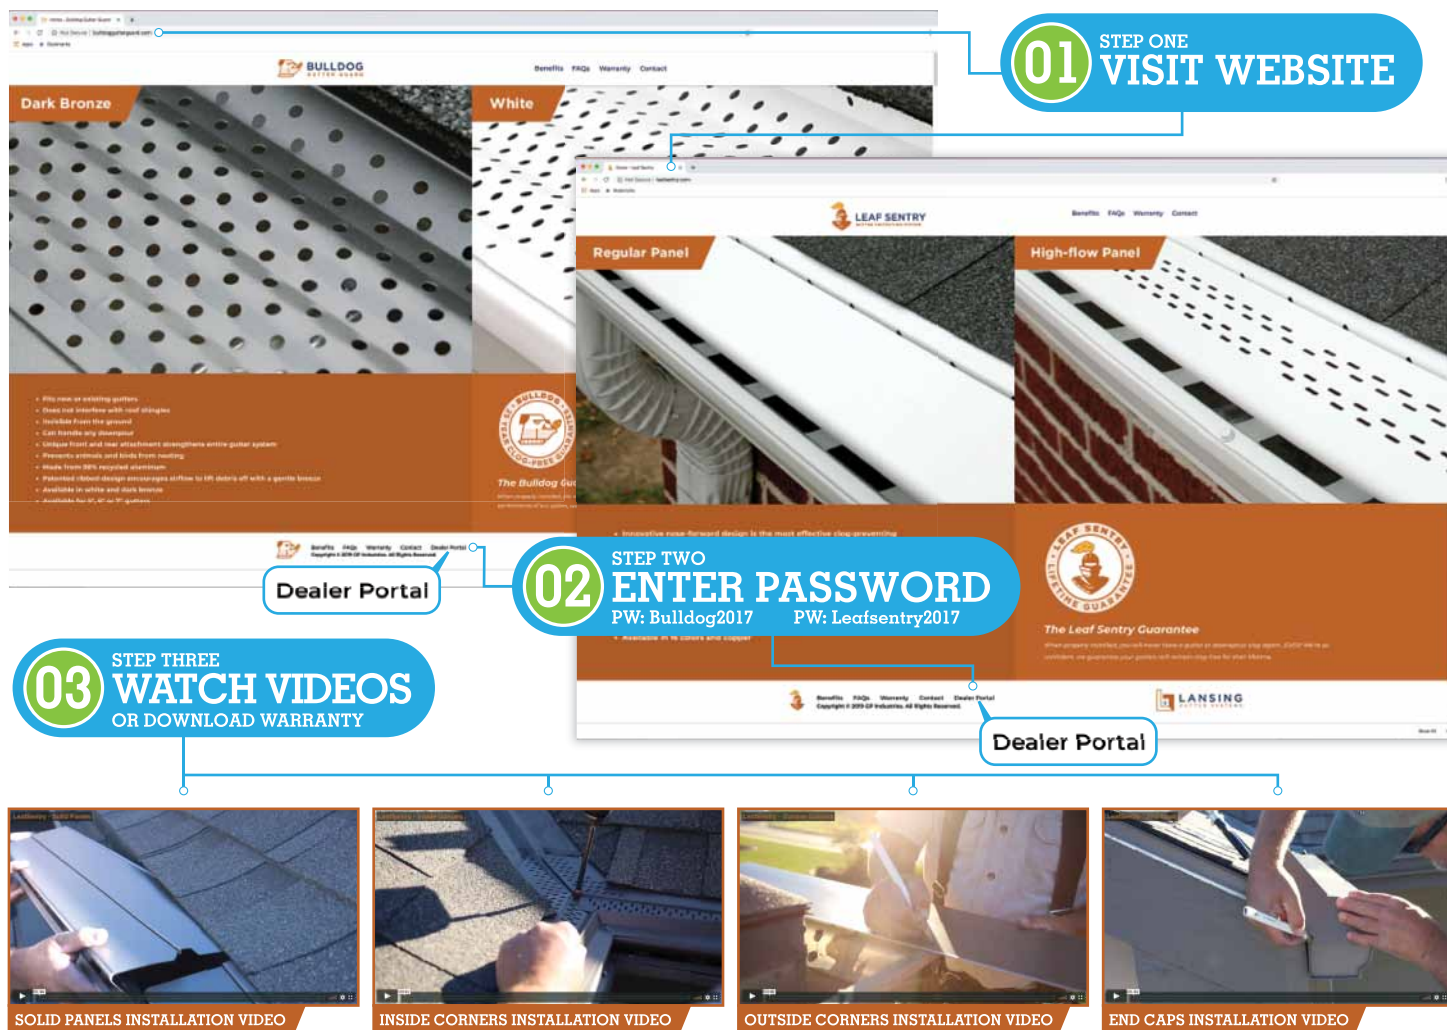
01 STEP ONE
VISIT WEBSITE

BULLDOG
GUTTER GUARD

Benefits FAQs Warranty Contact

Dark Bronze

White

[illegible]

The Bulldog Gu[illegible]

Benefits FAQs Warranty Contact Dealer Portal

Dealer Portal

LEAF SENTRY

Benefits FAQs Warranty Contact

Regular Panel

High-flow Panel

The Leaf Sentry Guarantee

02 STEP TWO
ENTER PASSWORD
PW: Bulldog2017 PW: Leafsentry2017

LANSING

Dealer Portal

03 STEP THREE
WATCH VIDEOS
OR DOWNLOAD WARRANTY

SOLID PANELS INSTALLATION VIDEO

INSIDE CORNERS INSTALLATION VIDEO

OUTSIDE CORNERS INSTALLATION VIDEO

END CAPS INSTALLATION VIDEO